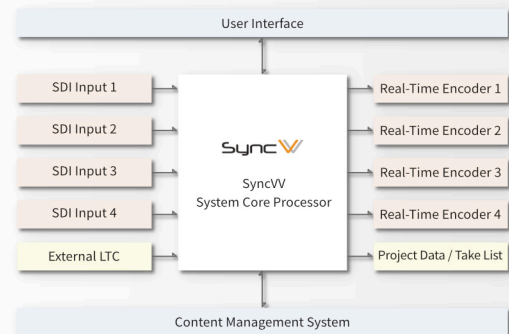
User Interface

SDI Input 1

SDI Input 2

SDI Input 3

SDI Input 4

External LTC

SyncV

SyncVV
System Core Processor

Real-Time Encoder 1

Real-Time Encoder 2

Real-Time Encoder 3

Real-Time Encoder 4

Project Data / Take List

Content Management System